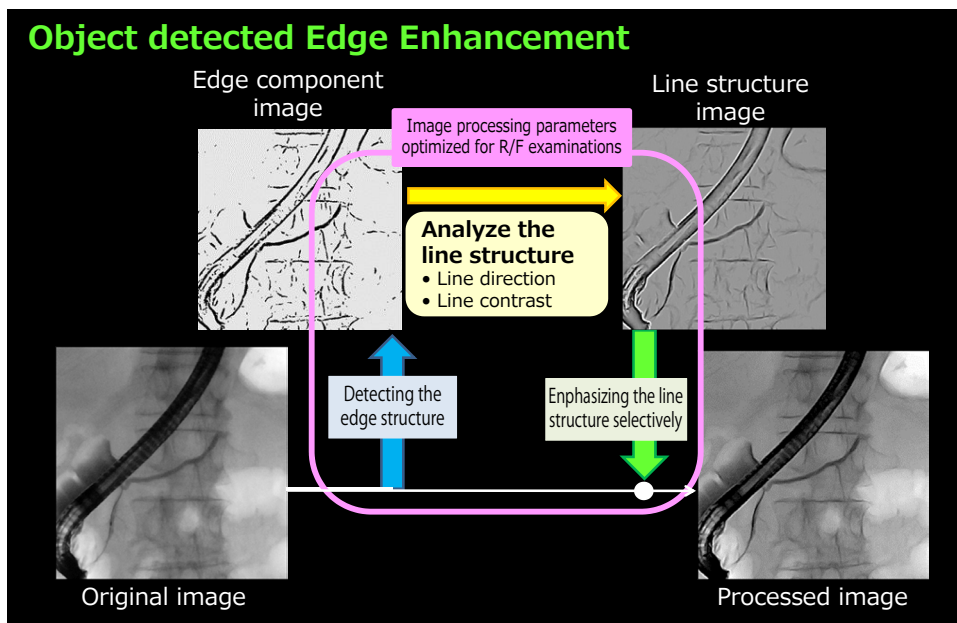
Object detected Edge Enhancement

Edge component image

Image processing parameters optimized for R/F examinations

Line structure image

Analyze the line structure
• Line direction
• Line contrast

Detecting the edge structure

Enphasizing the line structure selectively

Original image

Processed image